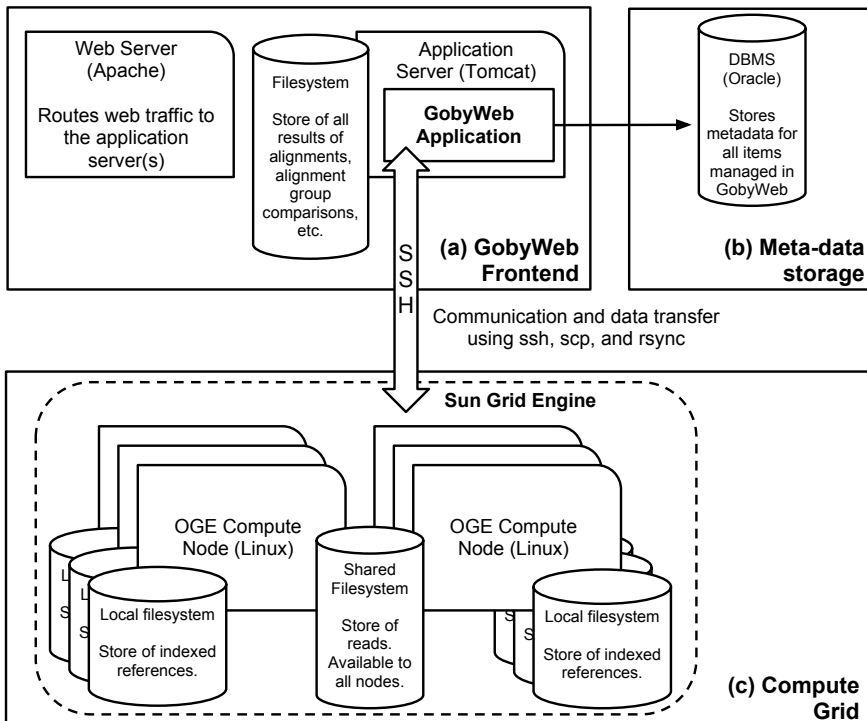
Web Server (Apache)

Routes web traffic to the application server(s)

Filesystem

Store of all results of alignments, alignment group comparisons, etc.

Application Server (Tomcat)

GobyWeb Application

SSH

(a) GobyWeb Frontend

DBMS (Oracle)

Stores metadata for all items managed in GobyWeb

(b) Meta-data storage

Communication and data transfer using ssh, scp, and rsync

Sun Grid Engine

OGE Compute Node (Linux)

OGE Compute Node (Linux)

L

L

S

S

Local filesystem

Store of indexed references.

Shared Filesystem

Store of reads. Available to all nodes.

S

S

Local filesystem

Store of indexed references.

(c) Compute Grid